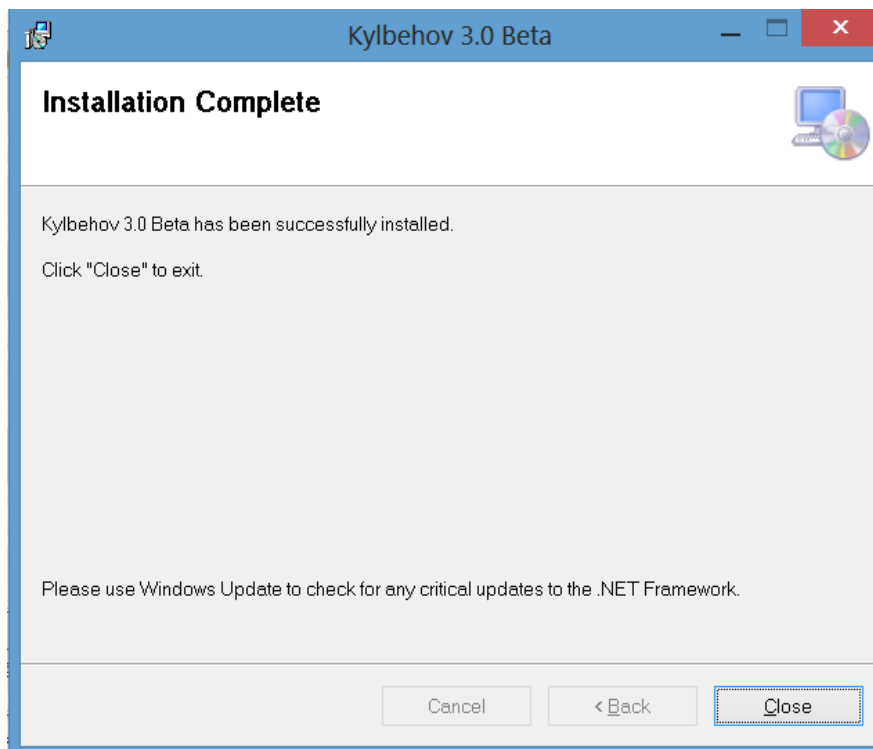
Kylbehov 3.0 Beta

Installation Complete

Kylbehov 3.0 Beta has been successfully installed.

Click "Close" to exit.

Please use Windows Update to check for any critical updates to the .NET Framework.

Cancel

< Back

Close